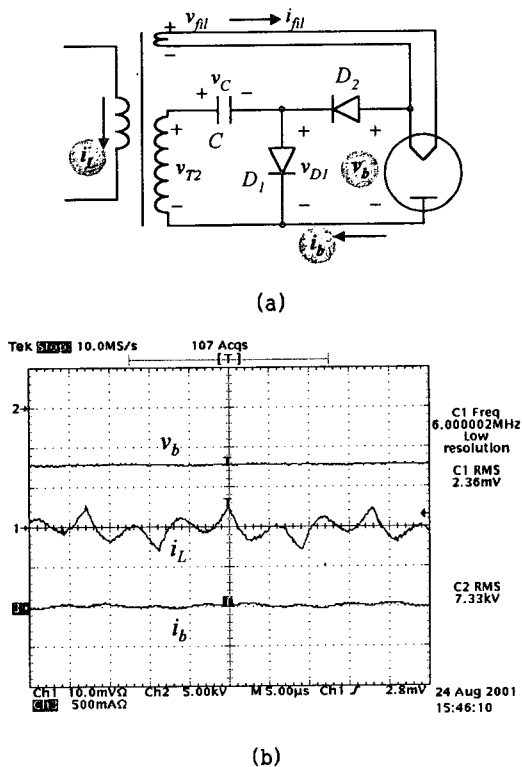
$v_{fil}$ $i_{fil}$
$+$ $-$
$+$ $v_C$ $-$
$C$
$D_2$
$i_L$
$+$ $v_{T2}$ $-$
$D_1$
$+$ $v_{D1}$ $-$
$+$ $v_b$ $-$
$i_b$

(a)

Tek Stop 10.0MS/s 107 Acqs
T
2
C1 Freq 6.000002MHz Low resolution
$v_b$
C1 RMS 2.36mV
1
$i_L$
C2 RMS 7.33kV
2
$i_b$
Ch1 10.0mVΩ Ch2 5.00kV M 5.00µs Ch1 ƒ 2.8mV 24 Aug 2001
Ch3 500mAΩ 15:46:10

(b)